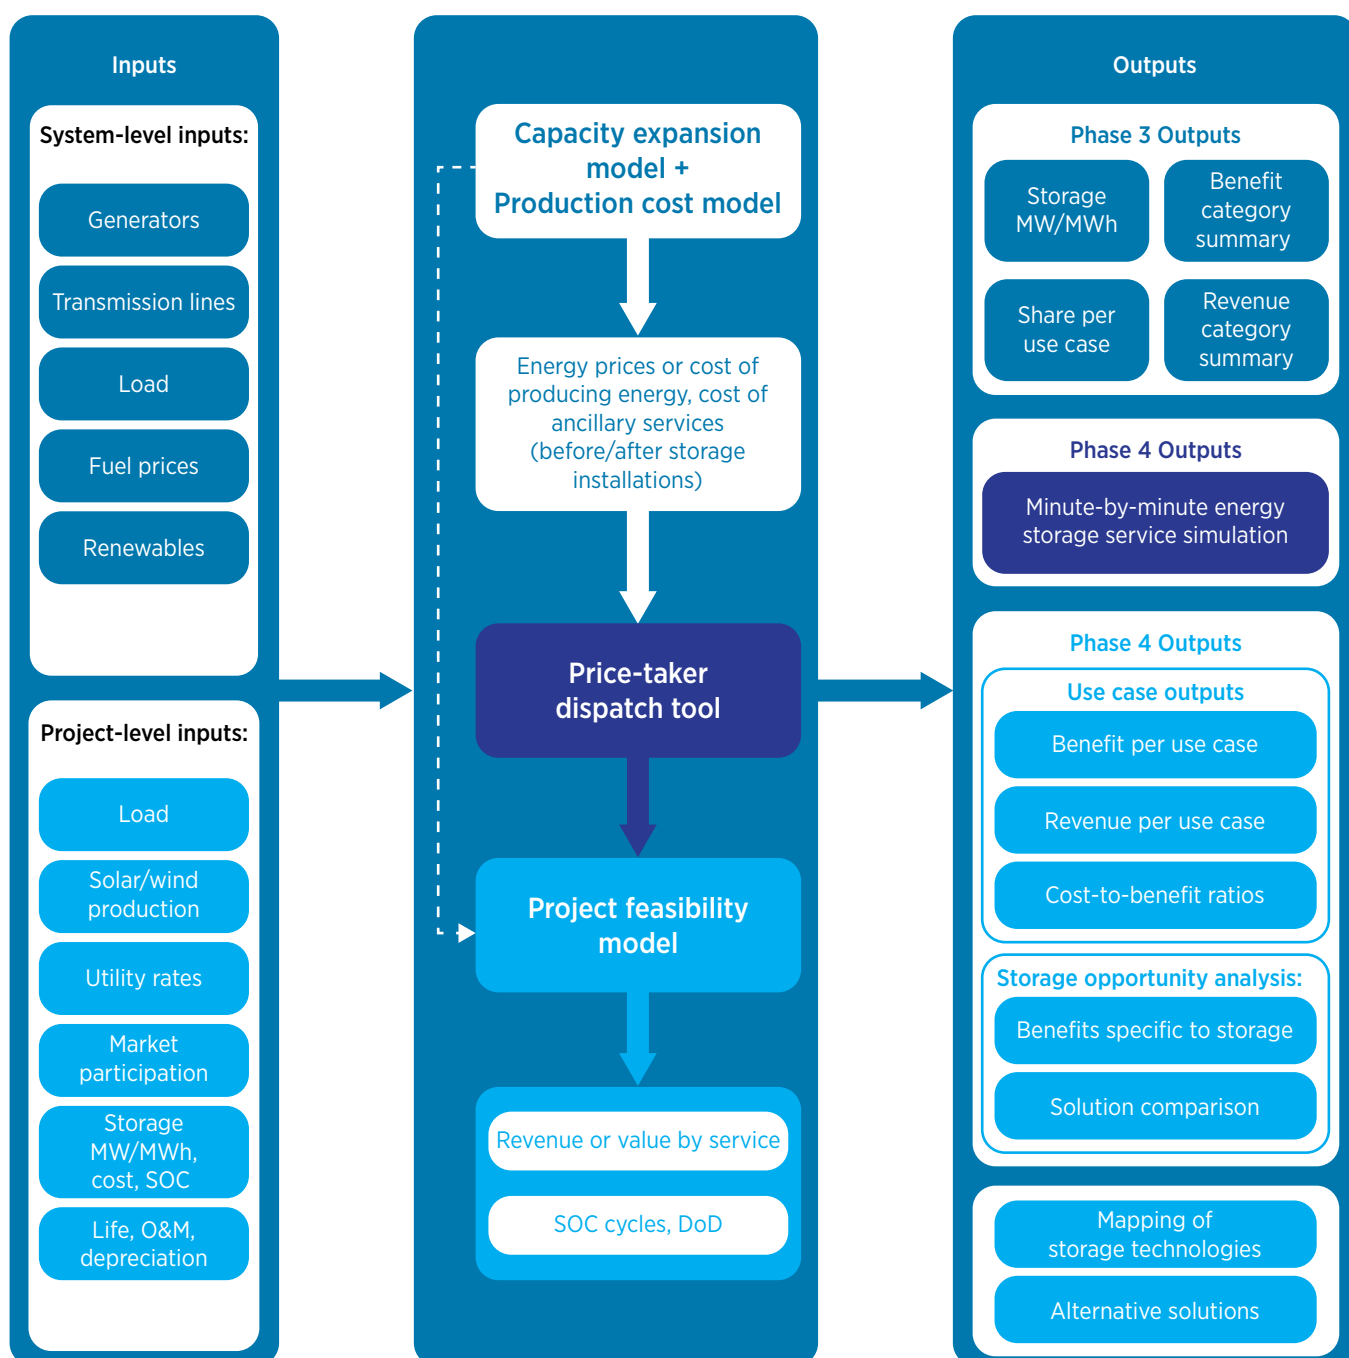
Inputs

System-level inputs:

Generators

Transmission lines

Load

Fuel prices

Renewables

Project-level inputs:

Load

Solar/wind production

Utility rates

Market participation

Storage MW/MWh, cost, SOC

Life, O&M, depreciation

Capacity expansion model + Production cost model

Energy prices or cost of producing energy, cost of ancillary services (before/after storage installations)

Price-taker dispatch tool

Project feasibility model

Revenue or value by service

SOC cycles, DoD

Outputs

Phase 3 Outputs

Storage MW/MWh

Benefit category summary

Share per use case

Revenue category summary

Phase 4 Outputs

Minute-by-minute energy storage service simulation

Phase 4 Outputs

Use case outputs

Benefit per use case

Revenue per use case

Cost-to-benefit ratios

Storage opportunity analysis:

Benefits specific to storage

Solution comparison

Mapping of storage technologies

Alternative solutions